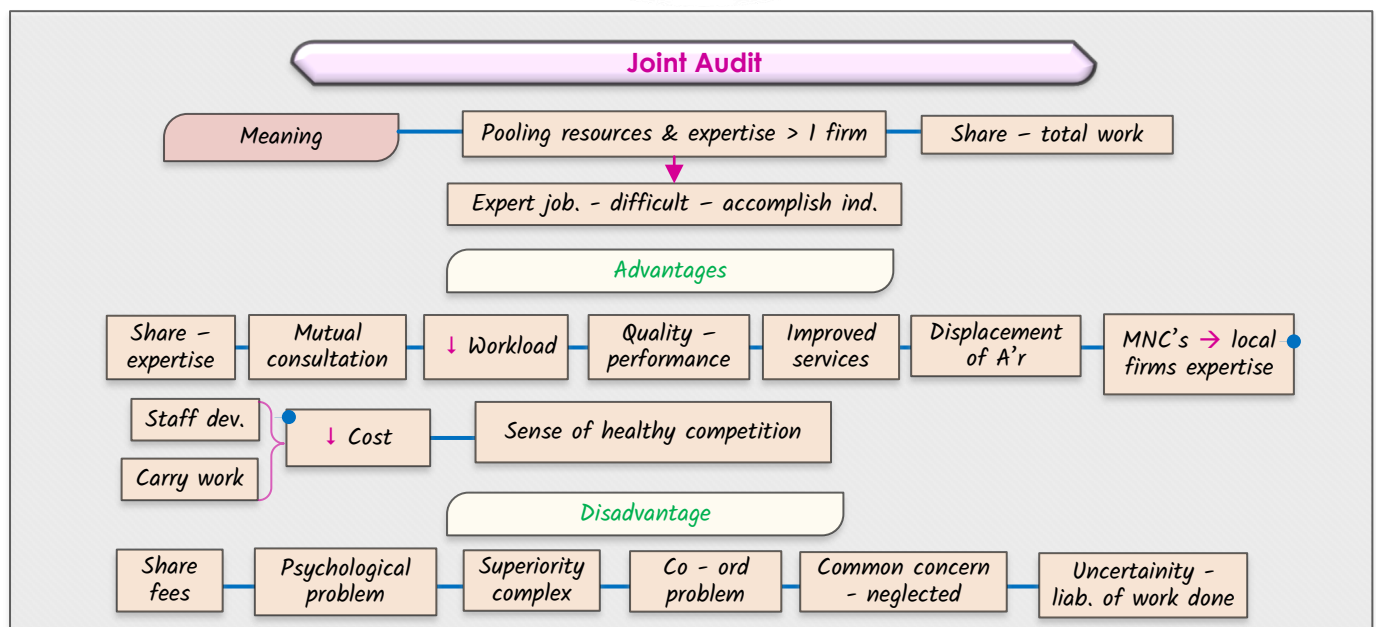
Joint Audit

Meaning

Pooling resources & expertise > 1 firm

Share – total work

Expert job. - difficult – accomplish ind.

Advantages

Share – expertise

Mutual consultation

↓ Workload

Quality – performance

Improved services

Displacement of A'r

MNC's → local firms expertise

Staff dev.

Carry work

↓ Cost

Sense of healthy competition

Disadvantage

Share fees

Psychological problem

Superiority complex

Co - ord problem

Common concern - neglected

Uncertainity - liab. of work done